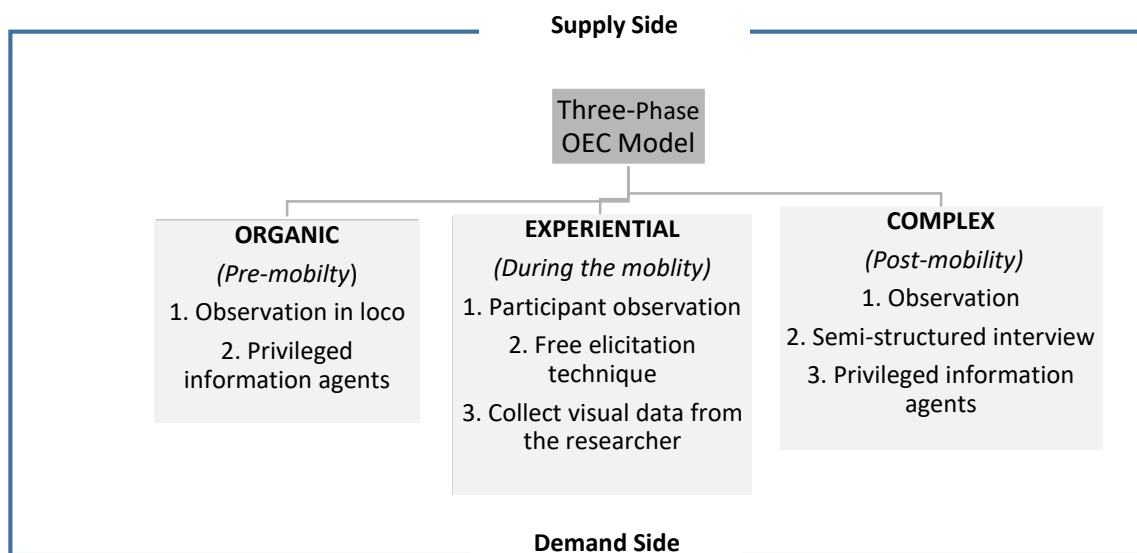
Supply Side

Three-Phase OEC Model

ORGANIC
(Pre-mobilty)
1. Observation in loco
2. Privileged information agents

EXPERIENTIAL
(During the moblity)
1. Participant observation
2. Free elicitation technique
3. Collect visual data from the researcher

COMPLEX
(Post-mobility)
1. Observation
2. Semi-structured interview
3. Privileged information agents

Demand Side